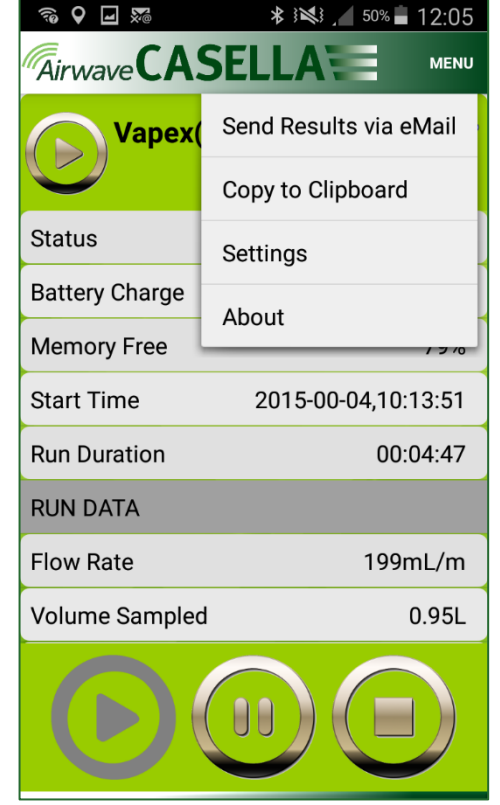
50% 12:05

Airwave CASELLA

MENU

Vapex(

Send Results via eMail

Copy to Clipboard

Settings

About

Status

Battery Charge

Memory Free

79%

Start Time

2015-00-04,10:13:51

Run Duration

00:04:47

RUN DATA

Flow Rate

199mL/m

Volume Sampled

0.95L